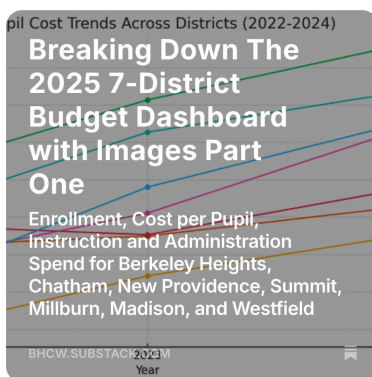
pil Cost Trends Across Districts (2022-2024)

Breaking Down The 2025 7-District Budget Dashboard with Images Part One

Enrollment, Cost per Pupil, Instruction and Administration Spend for Berkeley Heights, Chatham, New Providence, Summit, Millburn, Madison, and Westfield

BHCW.SUBSTACK.COM

2023
Year